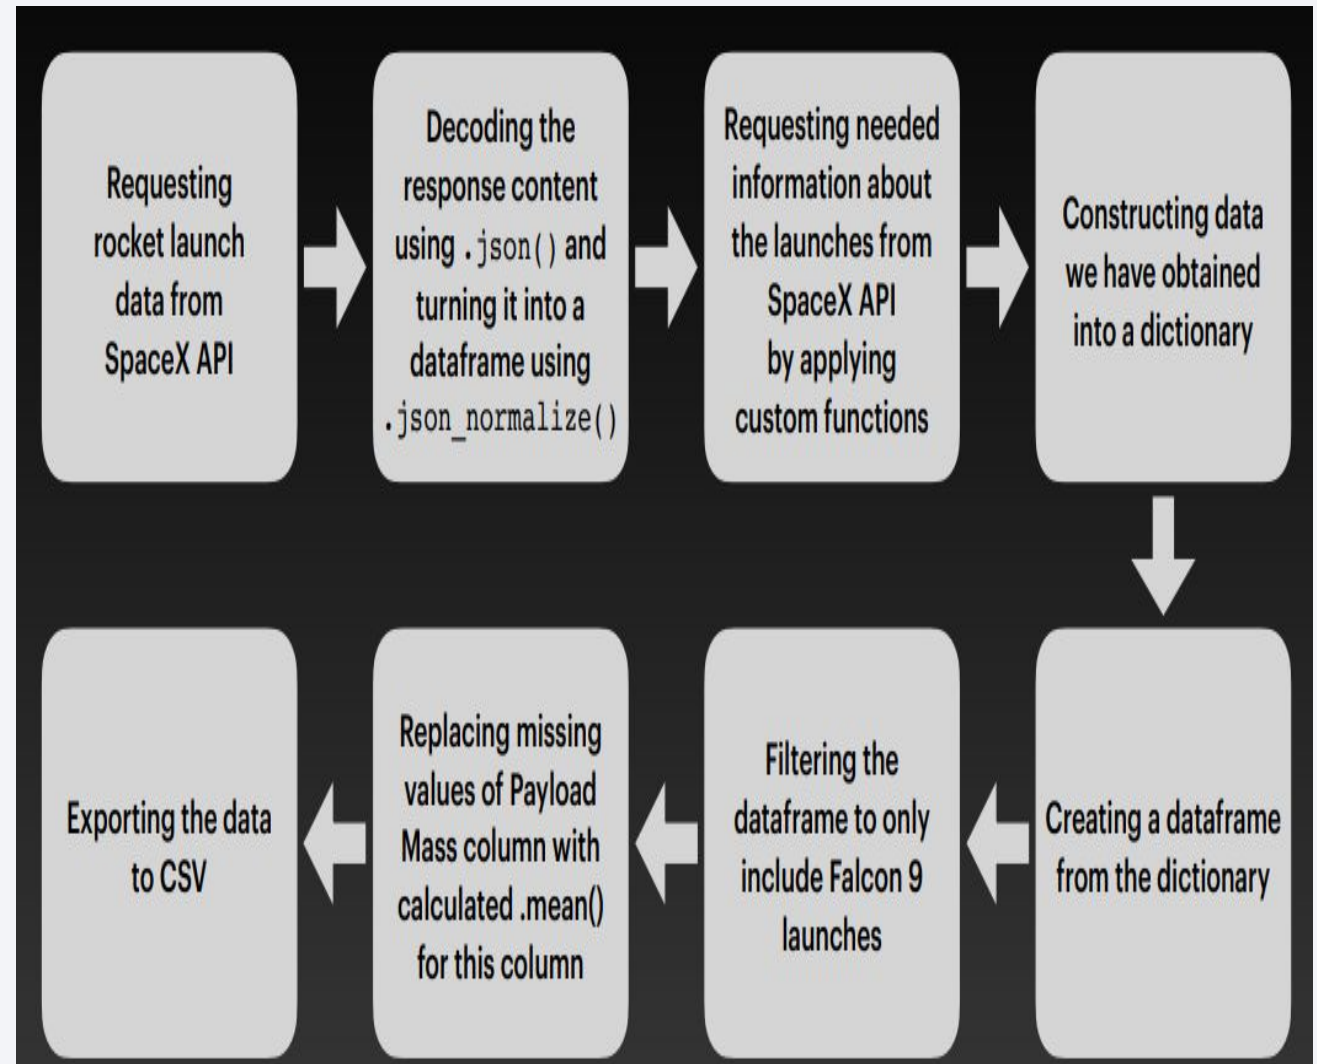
Requesting rocket launch data from SpaceX API

Decoding the response content using .json() and turning it into a dataframe using .json_normalize()

Requesting needed information about the launches from SpaceX API by applying custom functions

Constructing data we have obtained into a dictionary

Creating a dataframe from the dictionary

Filtering the dataframe to only include Falcon 9 launches

Replacing missing values of Payload Mass column with calculated .mean() for this column

Exporting the data to CSV